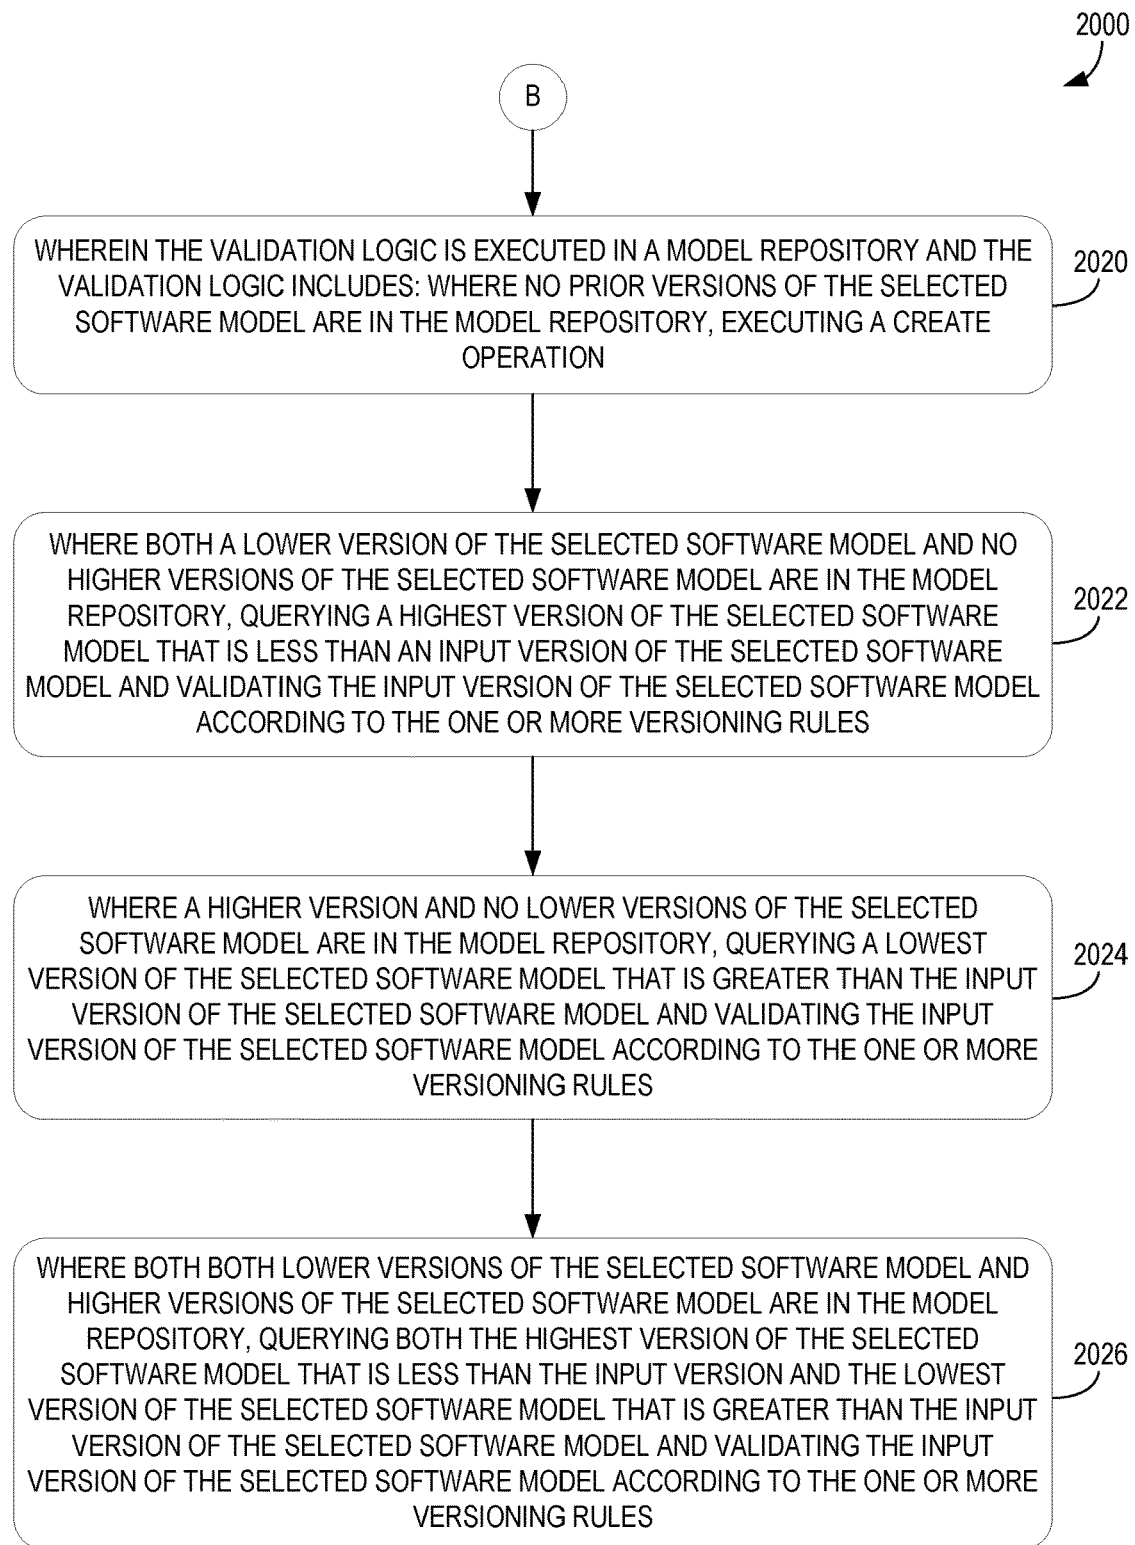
2000

B

WHEREIN THE VALIDATION LOGIC IS EXECUTED IN A MODEL REPOSITORY AND THE VALIDATION LOGIC INCLUDES: WHERE NO PRIOR VERSIONS OF THE SELECTED SOFTWARE MODEL ARE IN THE MODEL REPOSITORY, EXECUTING A CREATE OPERATION

2020

WHERE BOTH A LOWER VERSION OF THE SELECTED SOFTWARE MODEL AND NO HIGHER VERSIONS OF THE SELECTED SOFTWARE MODEL ARE IN THE MODEL REPOSITORY, QUERYING A HIGHEST VERSION OF THE SELECTED SOFTWARE MODEL THAT IS LESS THAN AN INPUT VERSION OF THE SELECTED SOFTWARE MODEL AND VALIDATING THE INPUT VERSION OF THE SELECTED SOFTWARE MODEL ACCORDING TO THE ONE OR MORE VERSIONING RULES

2022

WHERE A HIGHER VERSION AND NO LOWER VERSIONS OF THE SELECTED SOFTWARE MODEL ARE IN THE MODEL REPOSITORY, QUERYING A LOWEST VERSION OF THE SELECTED SOFTWARE MODEL THAT IS GREATER THAN THE INPUT VERSION OF THE SELECTED SOFTWARE MODEL AND VALIDATING THE INPUT VERSION OF THE SELECTED SOFTWARE MODEL ACCORDING TO THE ONE OR MORE VERSIONING RULES

2024

WHERE BOTH BOTH LOWER VERSIONS OF THE SELECTED SOFTWARE MODEL AND HIGHER VERSIONS OF THE SELECTED SOFTWARE MODEL ARE IN THE MODEL REPOSITORY, QUERYING BOTH THE HIGHEST VERSION OF THE SELECTED SOFTWARE MODEL THAT IS LESS THAN THE INPUT VERSION AND THE LOWEST VERSION OF THE SELECTED SOFTWARE MODEL THAT IS GREATER THAN THE INPUT VERSION OF THE SELECTED SOFTWARE MODEL AND VALIDATING THE INPUT VERSION OF THE SELECTED SOFTWARE MODEL ACCORDING TO THE ONE OR MORE VERSIONING RULES

2026